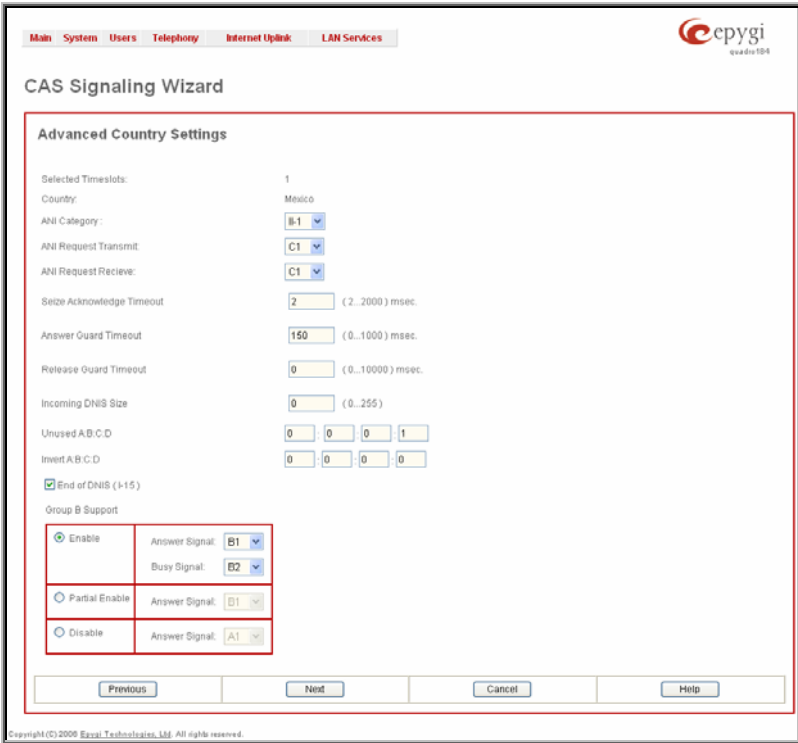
Main System Users Telephony Internet Uplink LAN Services

epygi
quadro16x

CAS Signaling Wizard

Advanced Country Settings

Selected Timeslots: 1
Country: Mexico
ANI Category: II-1
ANI Request Transmit: C1
ANI Request Recieve: C1
Seize Acknowledge Timeout 2 ( 2...2000 ) msec.
Answer Guard Timeout 150 ( 0...1000 ) msec.
Release Guard Timeout 0 ( 0...10000 ) msec.
Incoming DNIS Size 0 ( 0...255 )
Unused A:B:C:D 0 : 0 : 0 : 1
Invert A:B:C:D 0 : 0 : 0 : 0
End of DNIS ( I-15 )
Group B Support

| | |
|---|---|
| Enable | Answer Signal: B1 Busy Signal: B2 |
| Partial Enable | Answer Signal: B1 |
| Disable | Answer Signal: A1 |

Previous Next Cancel Help

Copyright (C) 2006 Epygi Technologies, Ltd. All rights reserved.